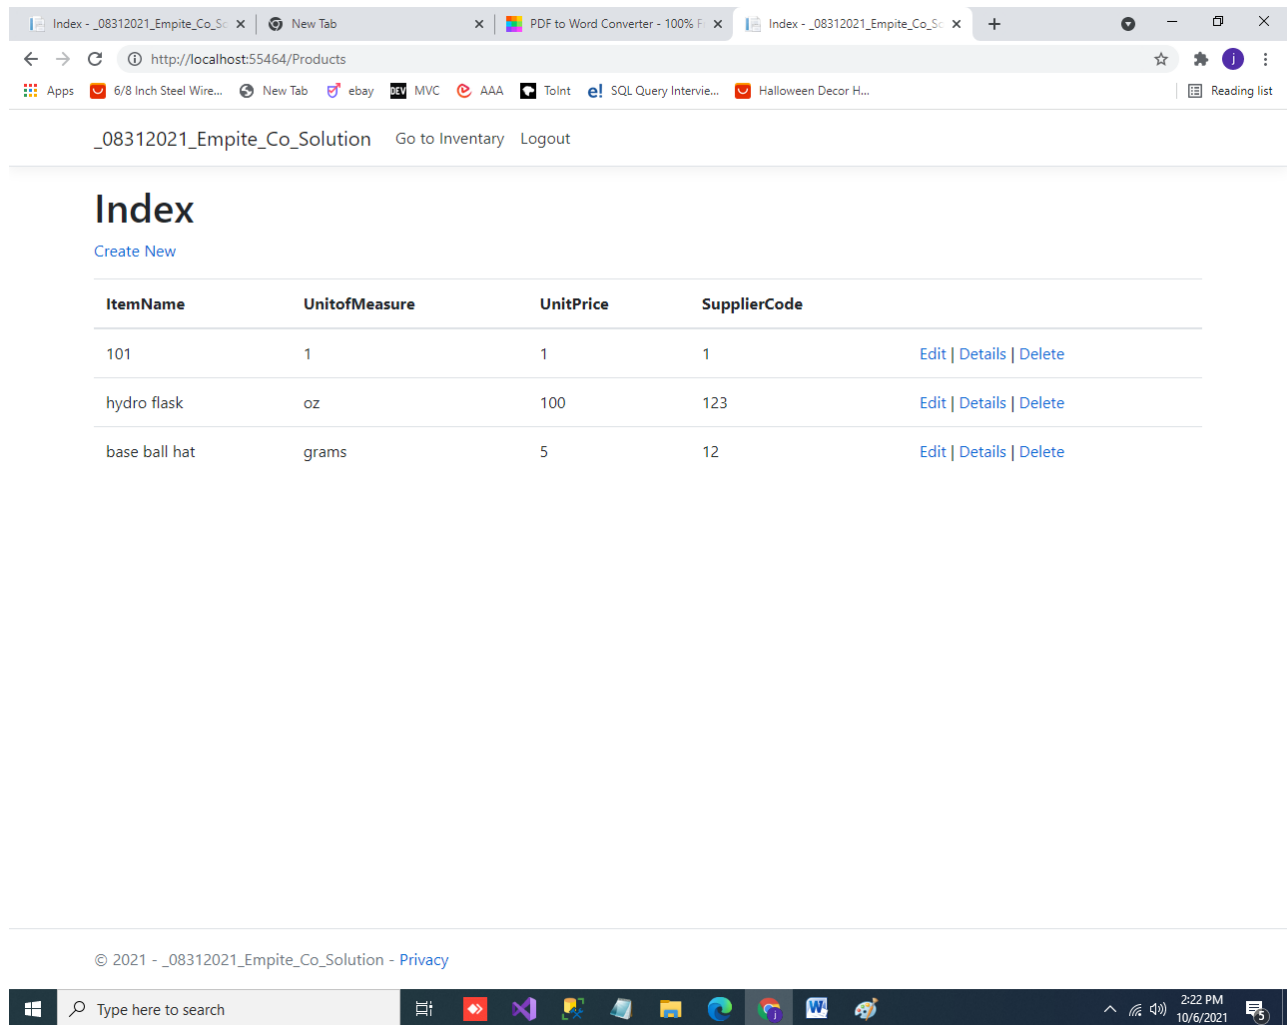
Index - _08312021_Empite_Co_Sc × New Tab × PDF to Word Converter - 100% F × Index - _08312021_Empite_Co_Sc × +

http://localhost:55464/Products

Apps 6/8 Inch Steel Wire... New Tab ebay MVC AAA ToInt SQL Query Intervie... Halloween Decor H... Reading list

_08312021_Empite_Co_Solution Go to Inventary Logout

# Index

Create New

| ItemName | UnitofMeasure | UnitPrice | SupplierCode | |
|---|---|---|---|---|
| 101 | 1 | 1 | 1 | Edit \| Details \| Delete |
| hydro flask | oz | 100 | 123 | Edit \| Details \| Delete |
| base ball hat | grams | 5 | 12 | Edit \| Details \| Delete |

© 2021 - _08312021_Empite_Co_Solution - Privacy

Type here to search

2:22 PM 10/6/2021

5